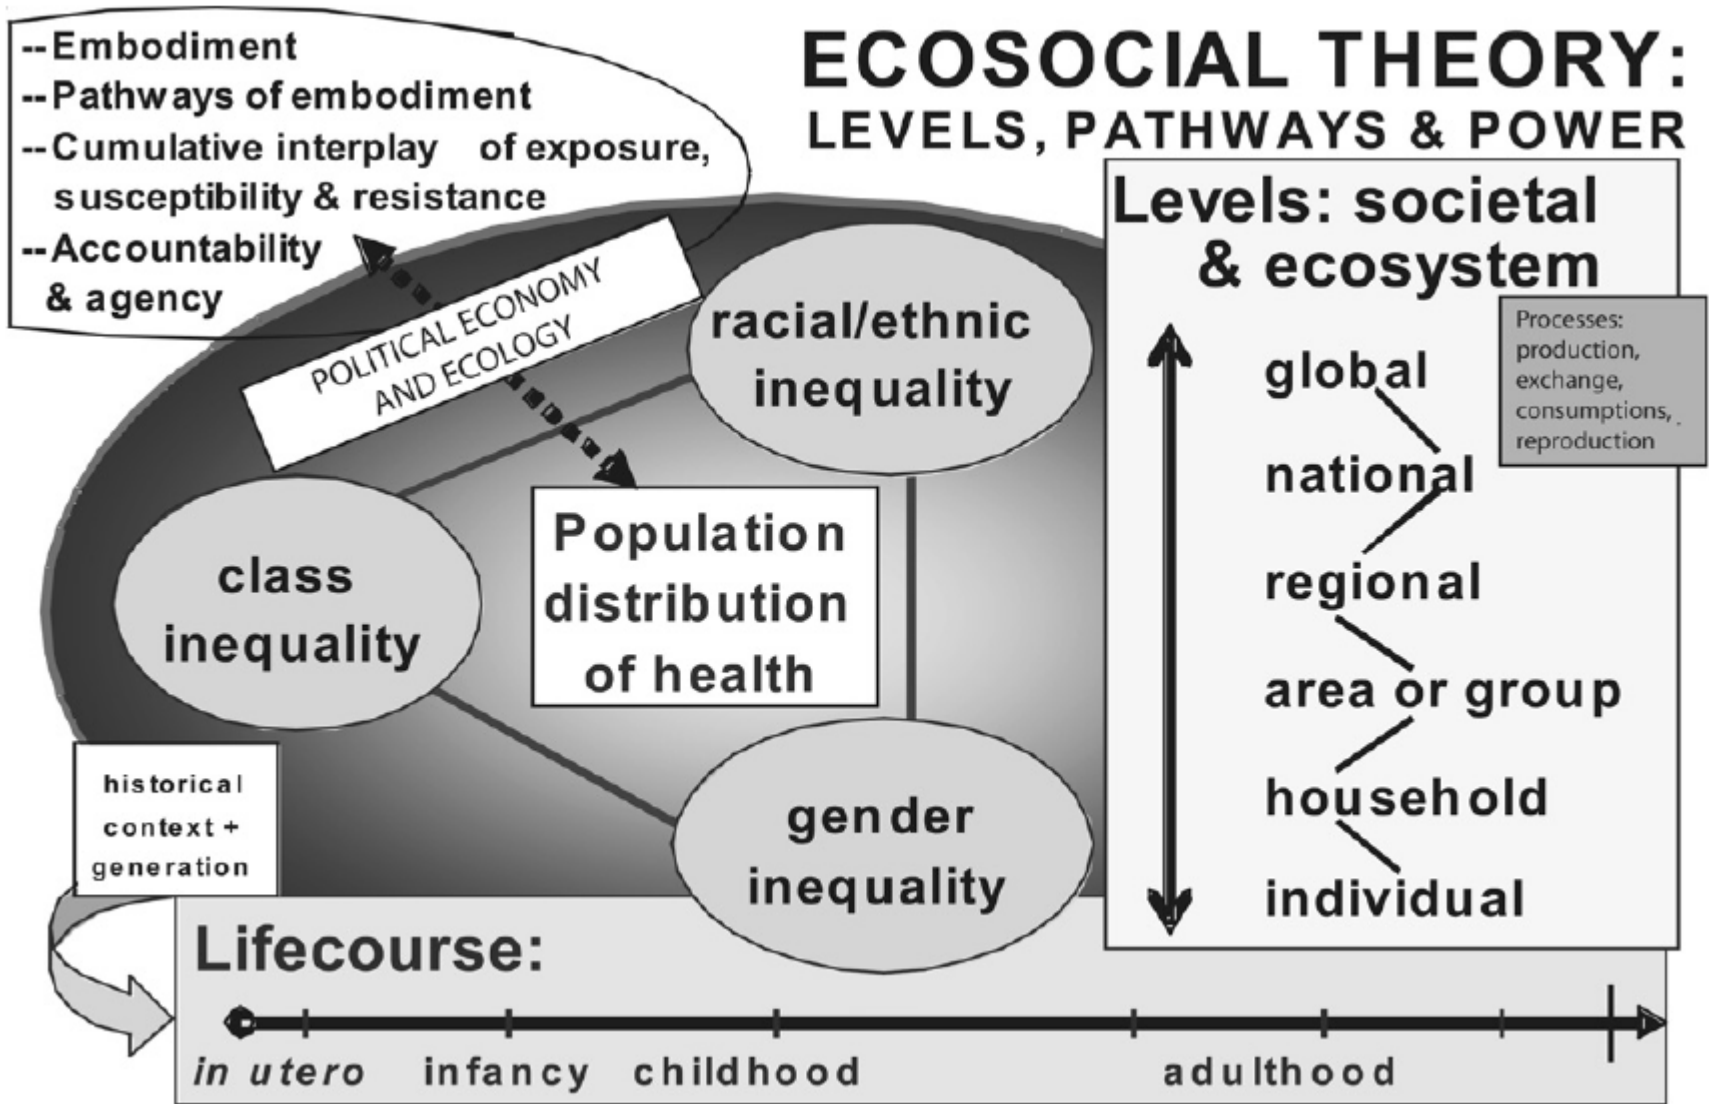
--Embodiment
--Pathways of embodiment
--Cumulative interplay of exposure, susceptibility & resistance
--Accountability & agency

ECOSOCIAL THEORY:
LEVELS, PATHWAYS & POWER

POLITICAL ECONOMY AND ECOLOGY

racial/ethnic inequality

class inequality

Population distribution of health

gender inequality

Levels: societal & ecosystem

Processes: production, exchange, consumptions, reproduction

global
national
regional
area or group
household
individual

historical context + generation

Lifecourse:

in utero infancy childhood adulthood